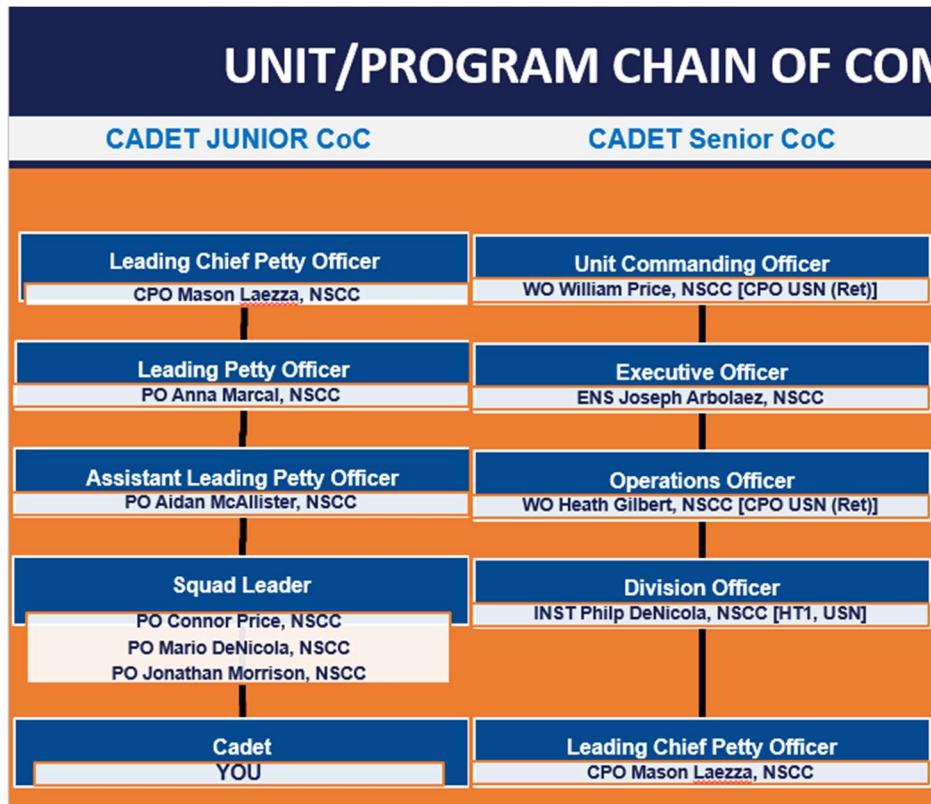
UNIT/PROGRAM CHAIN OF CO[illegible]

CADET JUNIOR CoC

Leading Chief Petty Officer
CPO Mason Laezza, NSCC

Leading Petty Officer
PO Anna Marcal, NSCC

Assistant Leading Petty Officer
PO Aidan McAllister, NSCC

Squad Leader
PO Connor Price, NSCC
PO Mario DeNicola, NSCC
PO Jonathan Morrison, NSCC

Cadet
YOU

CADET Senior CoC

Unit Commanding Officer
WO William Price, NSCC [CPO USN (Ret)]

Executive Officer
ENS Joseph Arbolaez, NSCC

Operations Officer
WO Heath Gilbert, NSCC [CPO USN (Ret)]

Division Officer
INST Philp DeNicola, NSCC [HT1, USN]

Leading Chief Petty Officer
CPO Mason Laezza, NSCC